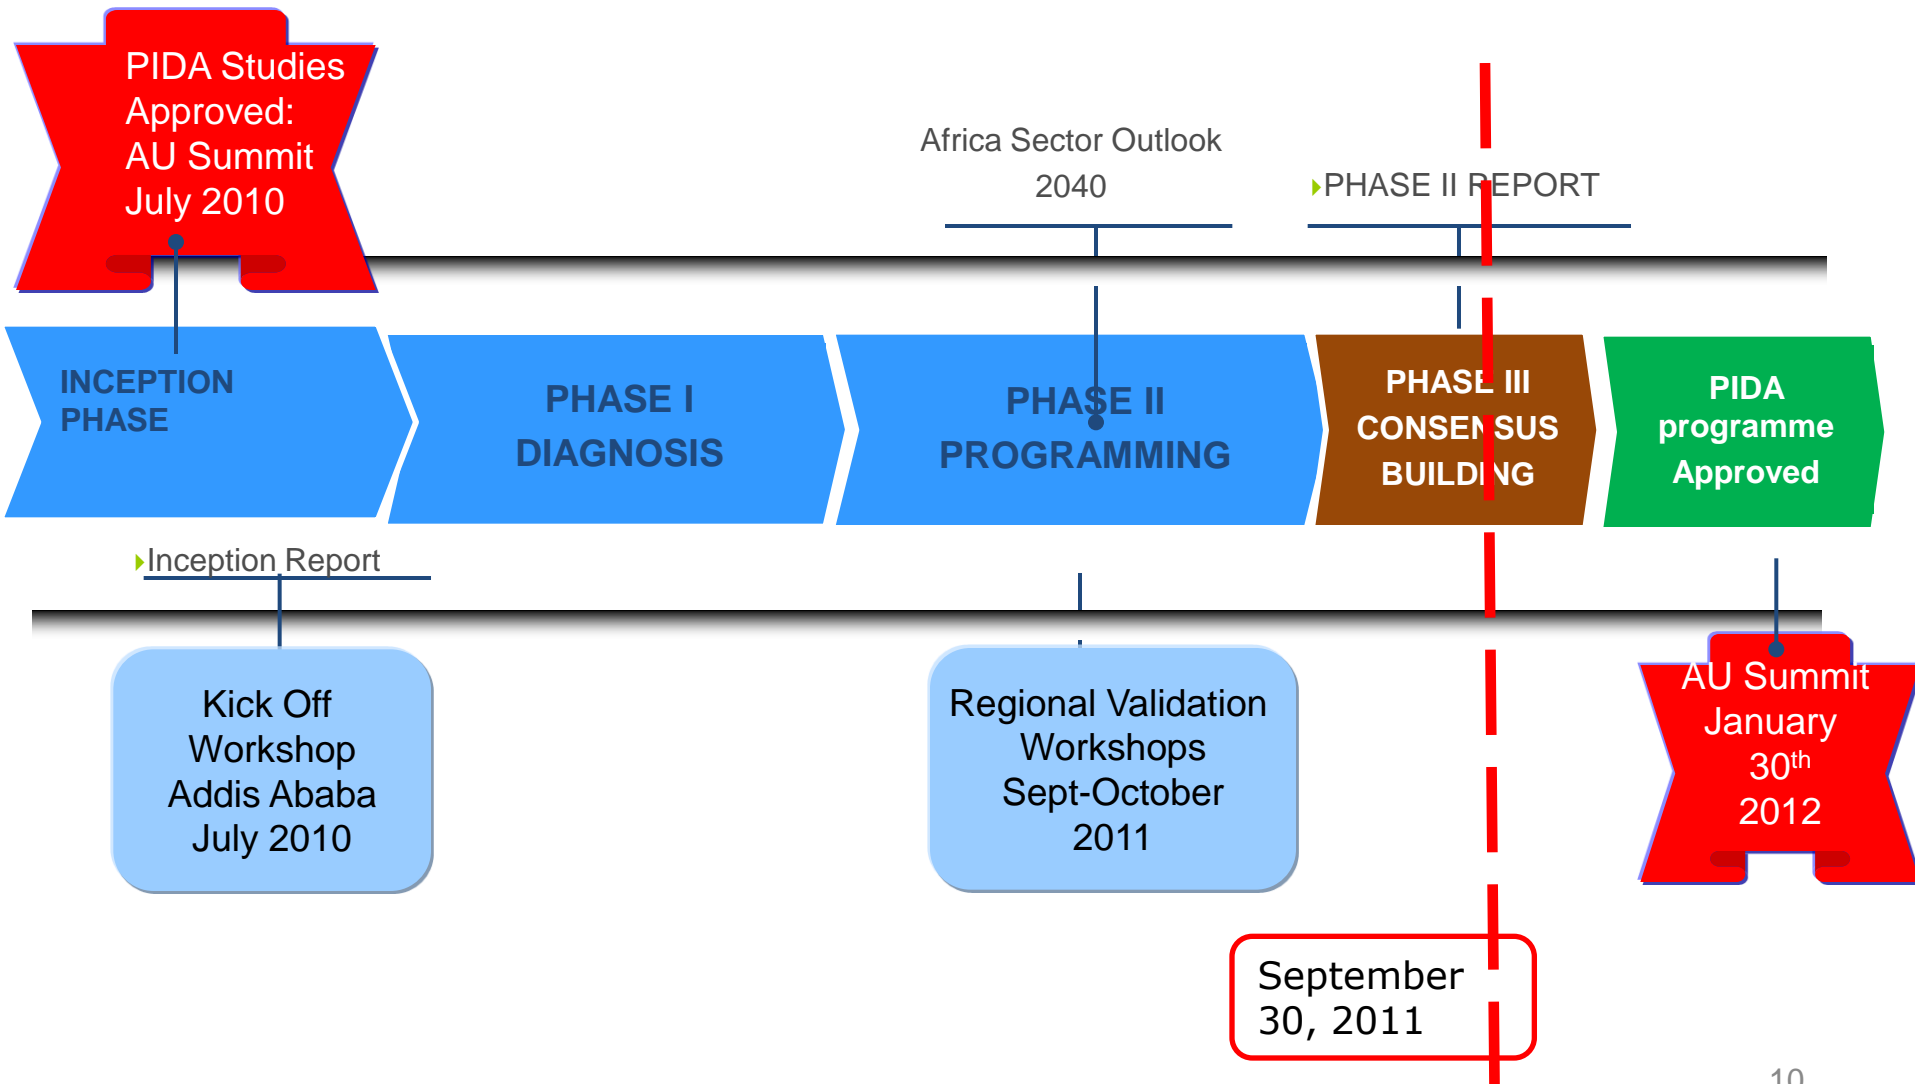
PIDA Studies Approved: AU Summit July 2010

Africa Sector Outlook 2040

PHASE II REPORT

INCEPTION PHASE

PHASE I DIAGNOSIS

PHASE II PROGRAMMING

PHASE III CONSENSUS BUILDING

PIDA programme Approved

Inception Report

Kick Off Workshop Addis Ababa July 2010

Regional Validation Workshops Sept-October 2011

AU Summit January 30$^{th}$ 2012

September 30, 2011

10